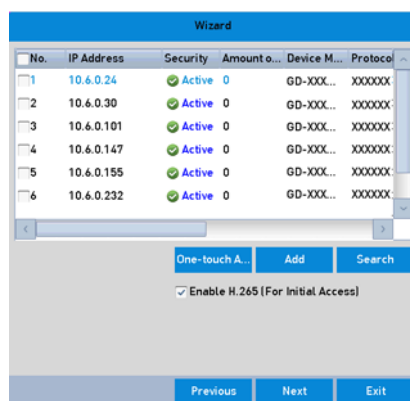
Wizard

| No. | IP Address | Security | Amount o... | Device M... | Protoco |
|---|---|---|---|---|---|
| 1 | 10.6.0.24 | Active | 0 | GD-XXX... | XXXXXX |
| 2 | 10.6.0.30 | Active | 0 | GD-XXX... | XXXXXX |
| 3 | 10.6.0.101 | Active | 0 | GD-XXX... | XXXXXX |
| 4 | 10.6.0.147 | Active | 0 | GD-XXX... | XXXXXX |
| 5 | 10.6.0.155 | Active | 0 | GD-XXX... | XXXXXX |
| 6 | 10.6.0.232 | Active | 0 | GD-XXX... | XXXXXX |

One-touch A... Add Search

Enable H.265 (For Initial Access)

Previous Next Exit